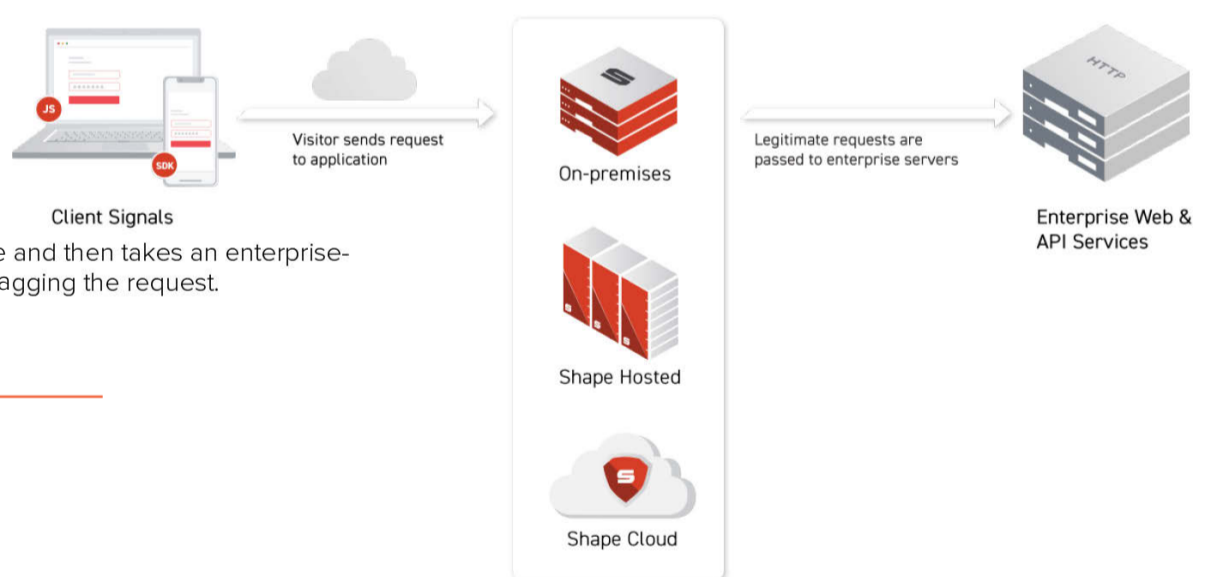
JS

SDK

Client Signals

Visitor sends request to application

S

On-premises

Shape Hosted

S

Shape Cloud

Legitimate requests are passed to enterprise servers

HTTP

Enterprise Web & API Services

e and then takes an enterprise- agging the request.